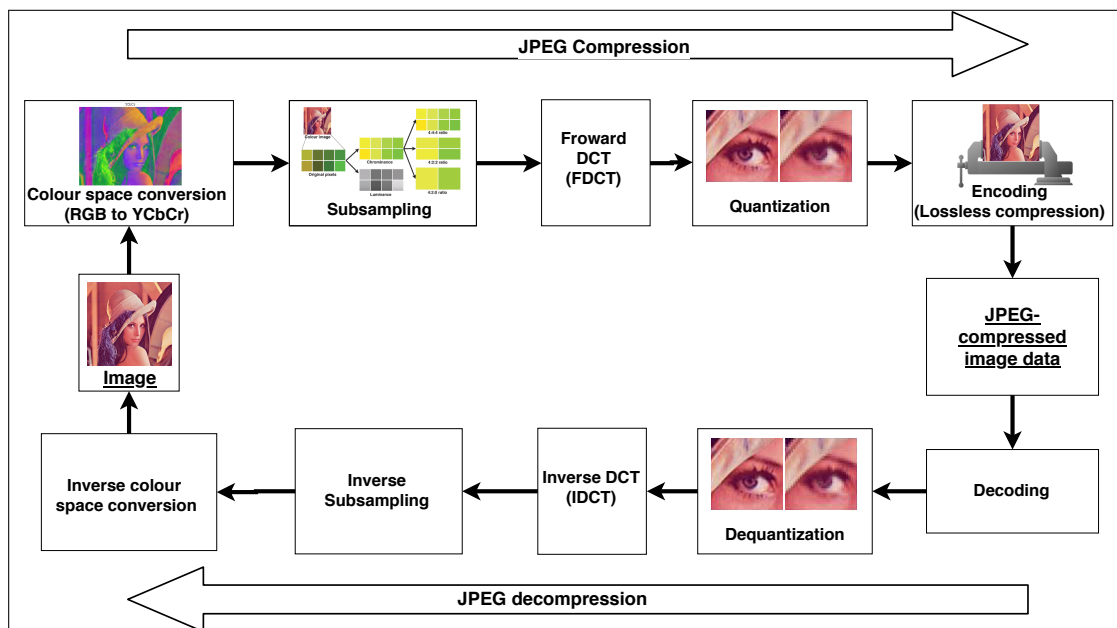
JPEG Compression

Colour space conversion (RGB to YCbCr)

Colour image

Original pixels

Chrominance

Luminance

4:4:4 ratio

4:2:2 ratio

4:2:0 ratio

Subsampling

Froward DCT (FDCT)

Quantization

Encoding (Lossless compression)

Image

JPEG-compressed image data

Inverse colour space conversion

Inverse Subsampling

Inverse DCT (IDCT)

Dequantization

Decoding

JPEG decompression